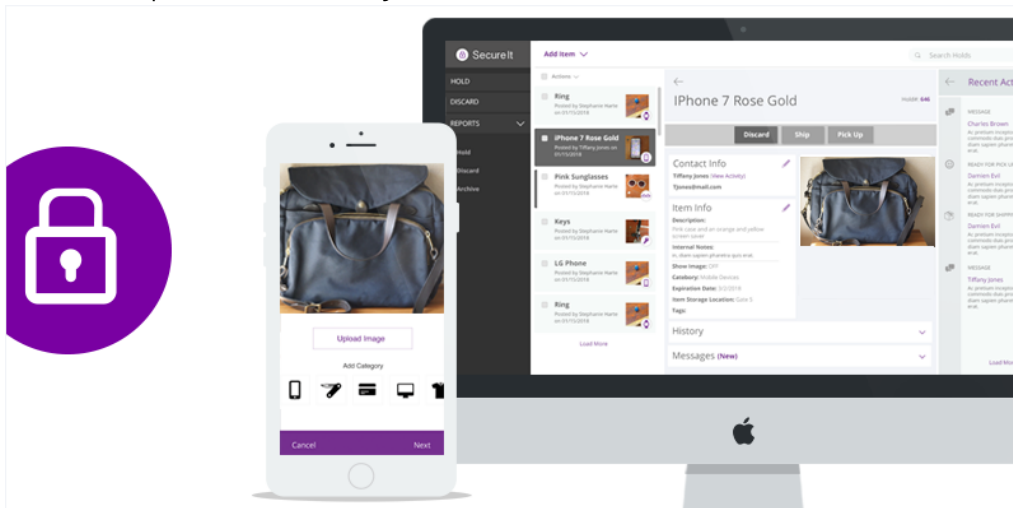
Upload Image

Add Category

Cancel

Next

SecureIt

HOLD

DISCARD

REPORTS

Hold

Discard

Archive

Add Item

Actions

Ring
Posted by Stephanie Harte on 01/15/2018

iPhone 7 Rose Gold
Posted by Tiffany Jones on 01/15/2018

Pink Sunglasses
Posted by Stephanie Harte on 01/15/2018

Keys
Posted by Stephanie Harte on 01/15/2018

LG Phone
Posted by Stephanie Harte on 01/15/2018

Ring
Posted by Stephanie Harte on 01/15/2018

Load More

iPhone 7 Rose Gold

Discard

Ship

Pick Up

Contact Info

Tiffany Jones (View Activity)

Tjones@mail.com

Item Info

Description:

Internal Notes:

Show Image:

Category: Mobile Devices

Expiration Date:

Item Storage Location:

Tags:

History

Messages (New)

Search Holds

Recent Act

MESSAGE

Charles Brown

READY FOR PICK UP

Damien Evil

READY FOR SHIPPING

Damien Evil

MESSAGE

Tiffany Jones

Load M